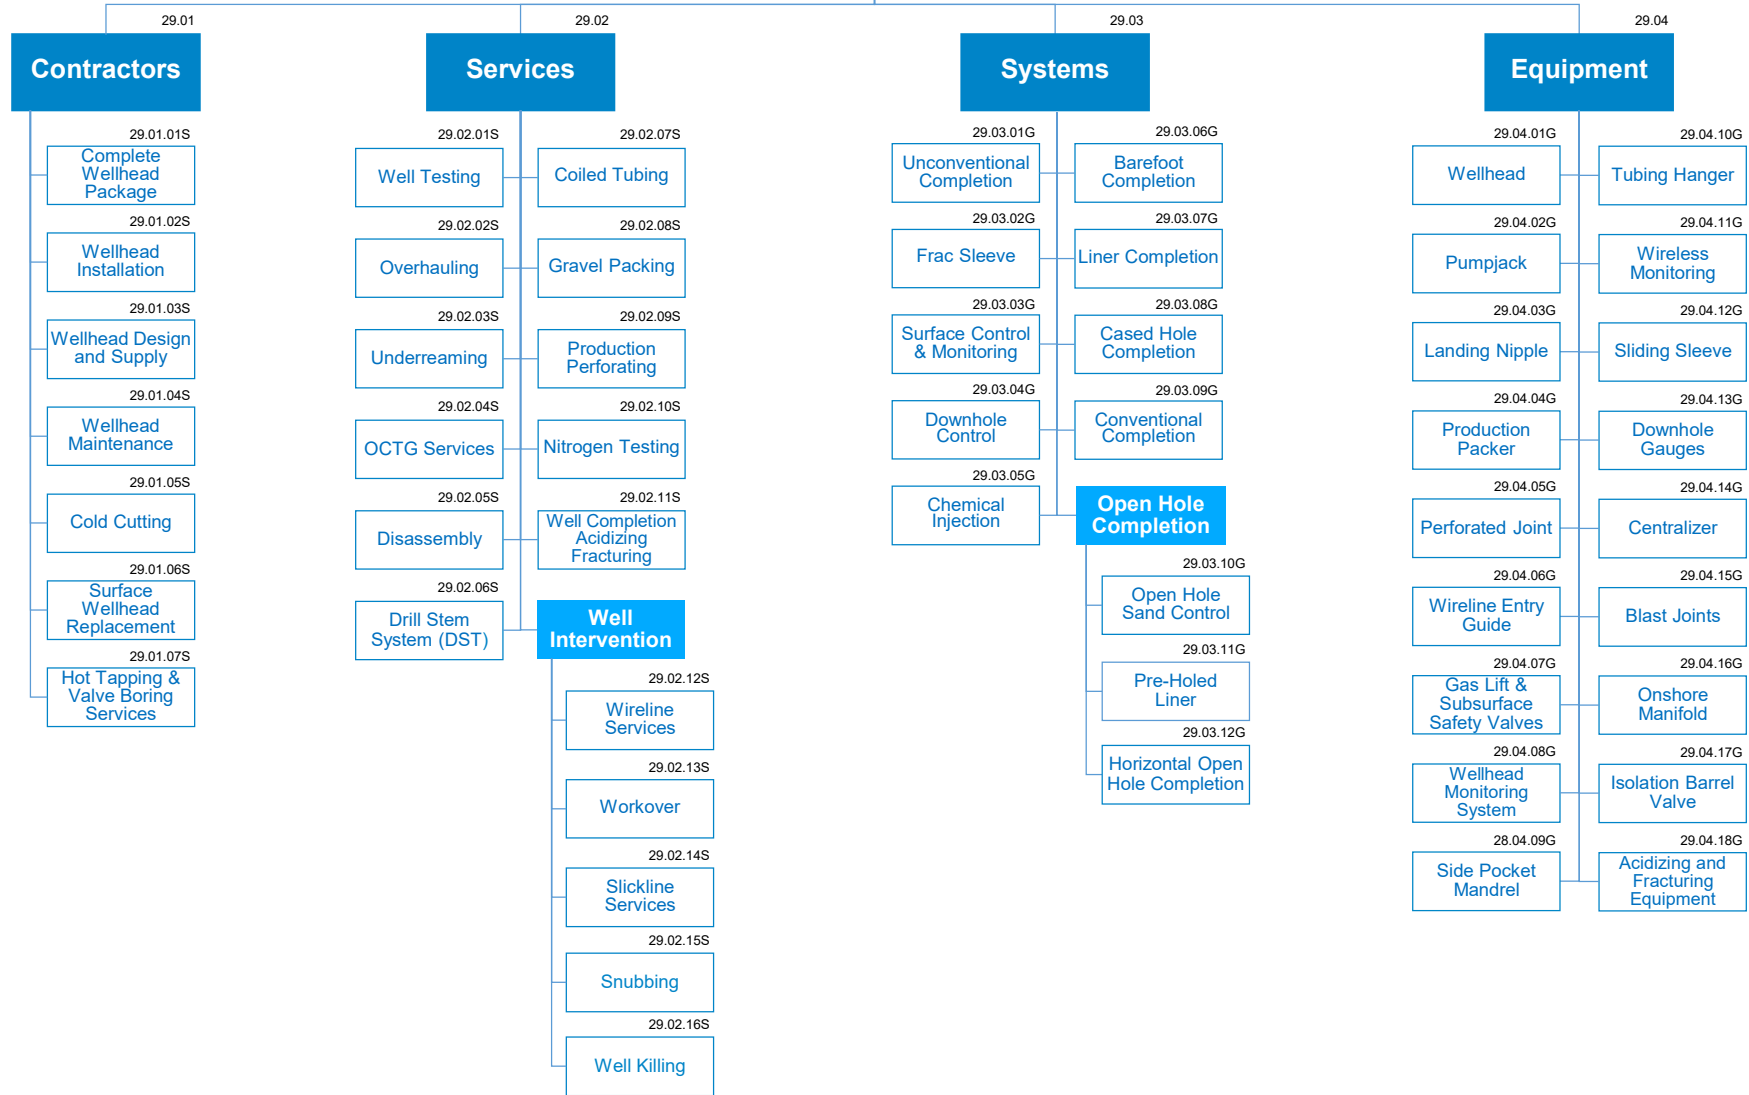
29.01
Contractors

29.01.01S
Complete Wellhead Package

29.01.02S
Wellhead Installation

29.01.03S
Wellhead Design and Supply

29.01.04S
Wellhead Maintenance

29.01.05S
Cold Cutting

29.01.06S
Surface Wellhead Replacement

29.01.07S
Hot Tapping & Valve Boring Services

29.02
Services

29.02.01S
Well Testing

29.02.02S
Overhauling

29.02.03S
Underreaming

29.02.04S
OCTG Services

29.02.05S
Disassembly

29.02.06S
Drill Stem System (DST)

29.02.07S
Coiled Tubing

29.02.08S
Gravel Packing

29.02.09S
Production Perforating

29.02.10S
Nitrogen Testing

29.02.11S
Well Completion Acidizing Fracturing

Well Intervention

29.02.12S
Wireline Services

29.02.13S
Workover

29.02.14S
Slickline Services

29.02.15S
Snubbing

29.02.16S
Well Killing

29.03
Systems

29.03.01G
Unconventional Completion

29.03.02G
Frac Sleeve

29.03.03G
Surface Control & Monitoring

29.03.04G
Downhole Control

29.03.05G
Chemical Injection

29.03.06G
Barefoot Completion

29.03.07G
Liner Completion

29.03.08G
Cased Hole Completion

29.03.09G
Conventional Completion

Open Hole Completion

29.03.10G
Open Hole Sand Control

29.03.11G
Pre-Holed Liner

29.03.12G
Horizontal Open Hole Completion

29.04
Equipment

29.04.01G
Wellhead

29.04.02G
Pumpjack

29.04.03G
Landing Nipple

29.04.04G
Production Packer

29.04.05G
Perforated Joint

29.04.06G
Wireline Entry Guide

29.04.07G
Gas Lift & Subsurface Safety Valves

29.04.08G
Wellhead Monitoring System

28.04.09G
Side Pocket Mandrel

29.04.10G
Tubing Hanger

29.04.11G
Wireless Monitoring

29.04.12G
Sliding Sleeve

29.04.13G
Downhole Gauges

29.04.14G
Centralizer

29.04.15G
Blast Joints

29.04.16G
Onshore Manifold

29.04.17G
Isolation Barrel Valve

29.04.18G
Acidizing and Fracturing Equipment